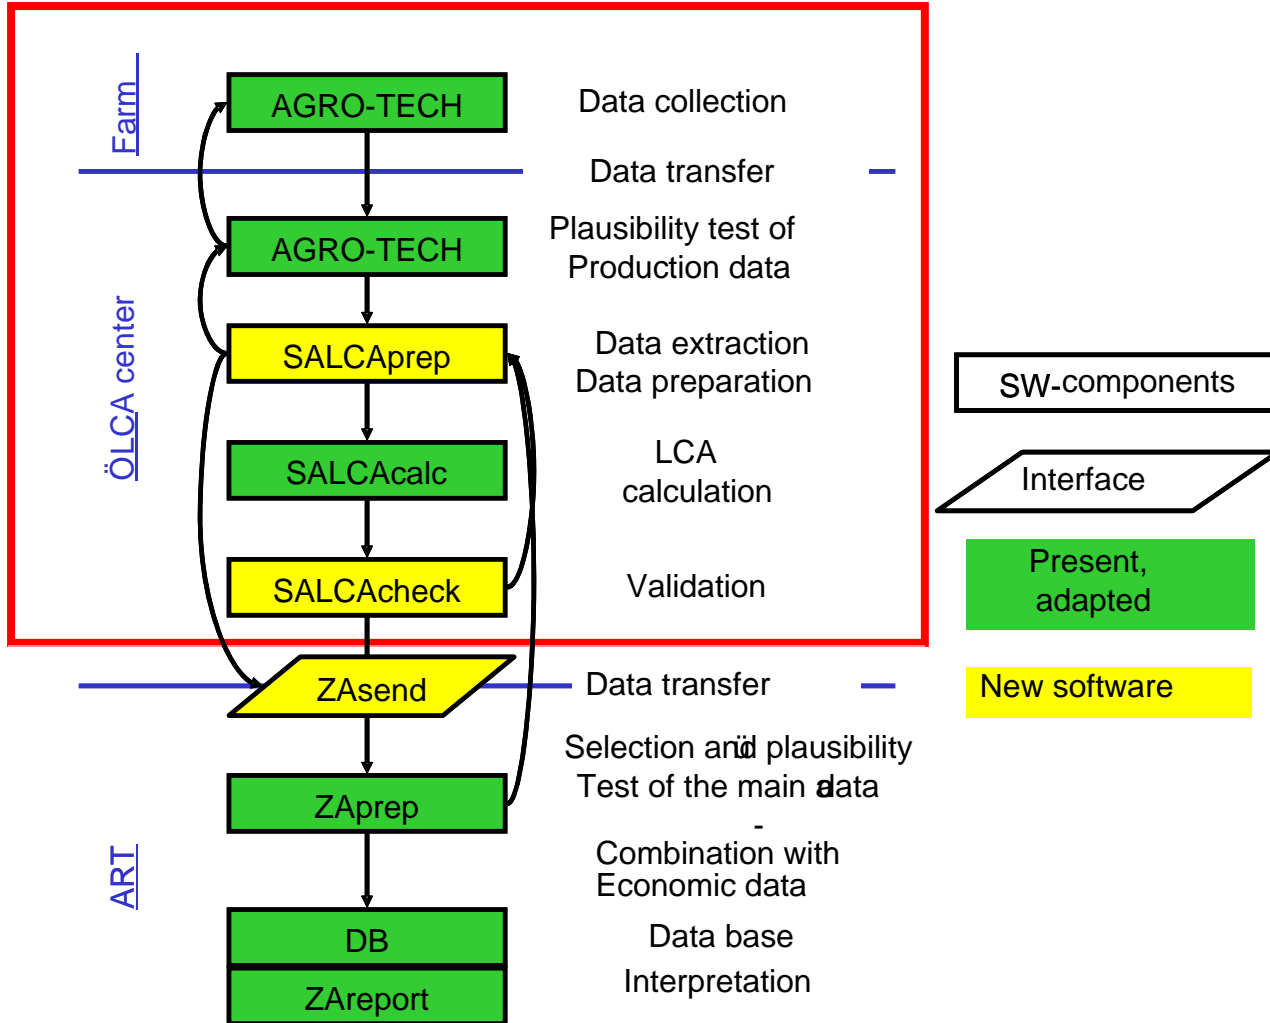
Farm

ÖLCA center

ART

AGRO-TECH

Data collection

Data transfer

AGRO-TECH

Plausibility test of Production data

SALCAprep

Data extraction Data preparation

SALCAcalc

LCA calculation

SALCAcheck

Validation

ZAsend

Data transfer

Selection and plausibility Test of the main data

ZAprep

-

Combination with Economic data

DB

Data base

ZAreport

Interpretation

SW-components

Interface

Present, adapted

New software